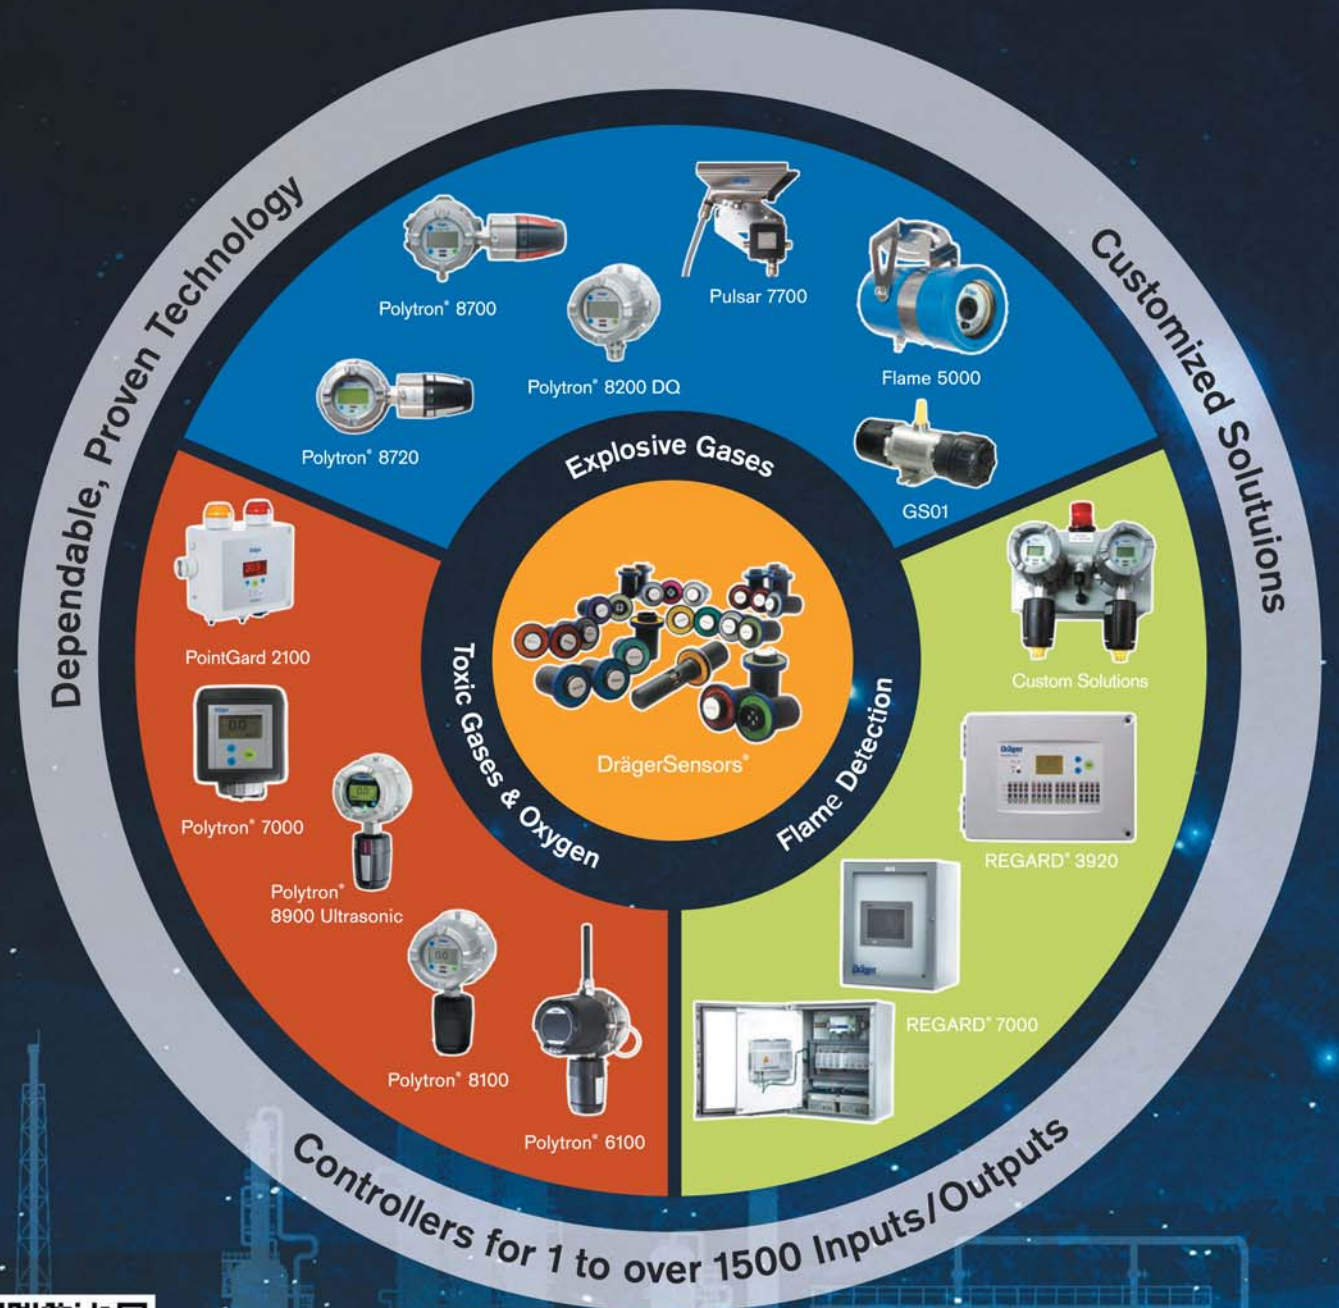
Dependable, Proven Technology

Customized Solutuions

Polytron® 8700

Pulsar 7700

Polytron® 8200 DQ

Flame 5000

Polytron® 8720

Explosive Gases

GS01

PointGard 2100

Custom Solutions

Toxic Gases & Oxygen

DrägerSensors®

Flame Detection

Polytron® 7000

REGARD® 3920

Polytron® 8900 Ultrasonic

REGARD® 7000

Polytron® 8100

Polytron® 6100

Controllers for 1 to over 1500 Inputs/Outputs